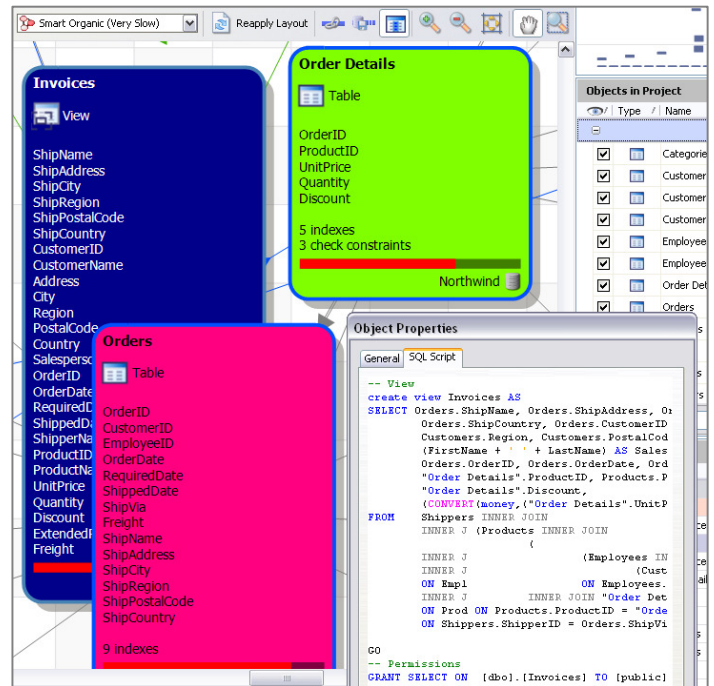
Smart Organic (Very Slow)
Reapply Layout

Invoices
View
ShipName
ShipAddress
ShipCity
ShipRegion
ShipPostalCode
ShipCountry
CustomerID
CustomerName
Address
City
Region
PostalCode
Country
Salesperso
OrderID
OrderDate
RequiredD
ShippedDa
ShipperNa
ProductID
ProductNa
UnitPrice
Quantity
Discount
ExtendedP
Freight

Order Details
Table
OrderID
ProductID
UnitPrice
Quantity
Discount
5 indexes
3 check constraints
Northwind

Orders
Table
OrderID
CustomerID
EmployeeID
OrderDate
RequiredDate
ShippedDate
ShipVia
Freight
ShipName
ShipAddress
ShipCity
ShipRegion
ShipPostalCode
ShipCountry
9 indexes

Objects in Project
Type Name
Categorie
Customer
Customer
Customer
Employee
Employee
Order Det
Orders

Object Properties
General SQL Script
-- View
create view Invoices AS
SELECT Orders.ShipName, Orders.ShipAddress, O
Orders.ShipCountry, Orders.CustomerID
Customers.Region, Customers.PostalCod
(FirstName + ' ' + LastName) AS Sales
Orders.OrderID, Orders.OrderDate, Ord
"Order Details".ProductID, Products.P
"Order Details".Discount,
(CONVERT(money,("Order Details".UnitP
FROM Shippers INNER JOIN
INNER J (Products INNER JOIN
(
INNER J (Employees IN
INNER J (Cust
ON Empl ON Employees.
INNER J INNER JOIN "Order Det
ON Prod ON Products.ProductID = "Orde
ON Shippers.ShipperID = Orders.ShipVi
GO
-- Permissions
GRANT SELECT ON [dbo].[Invoices] TO [public]